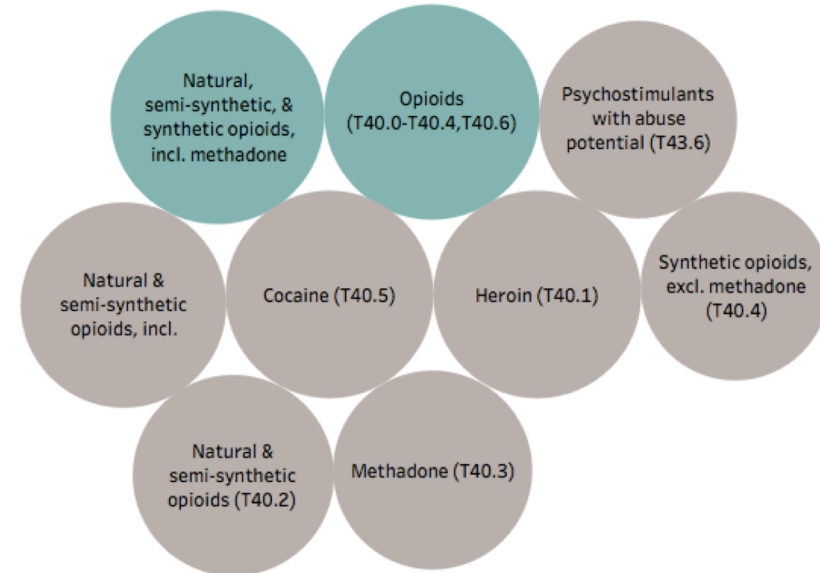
Natural, semi-synthetic, & synthetic opioids, incl. methadone

Opioids (T40.0-T40.4,T40.6)

Psychostimulants with abuse potential (T43.6)

Natural & semi-synthetic opioids, incl.

Cocaine (T40.5)

Heroin (T40.1)

Synthetic opioids, excl. methadone (T40.4)

Natural & semi-synthetic opioids (T40.2)

Methadone (T40.3)